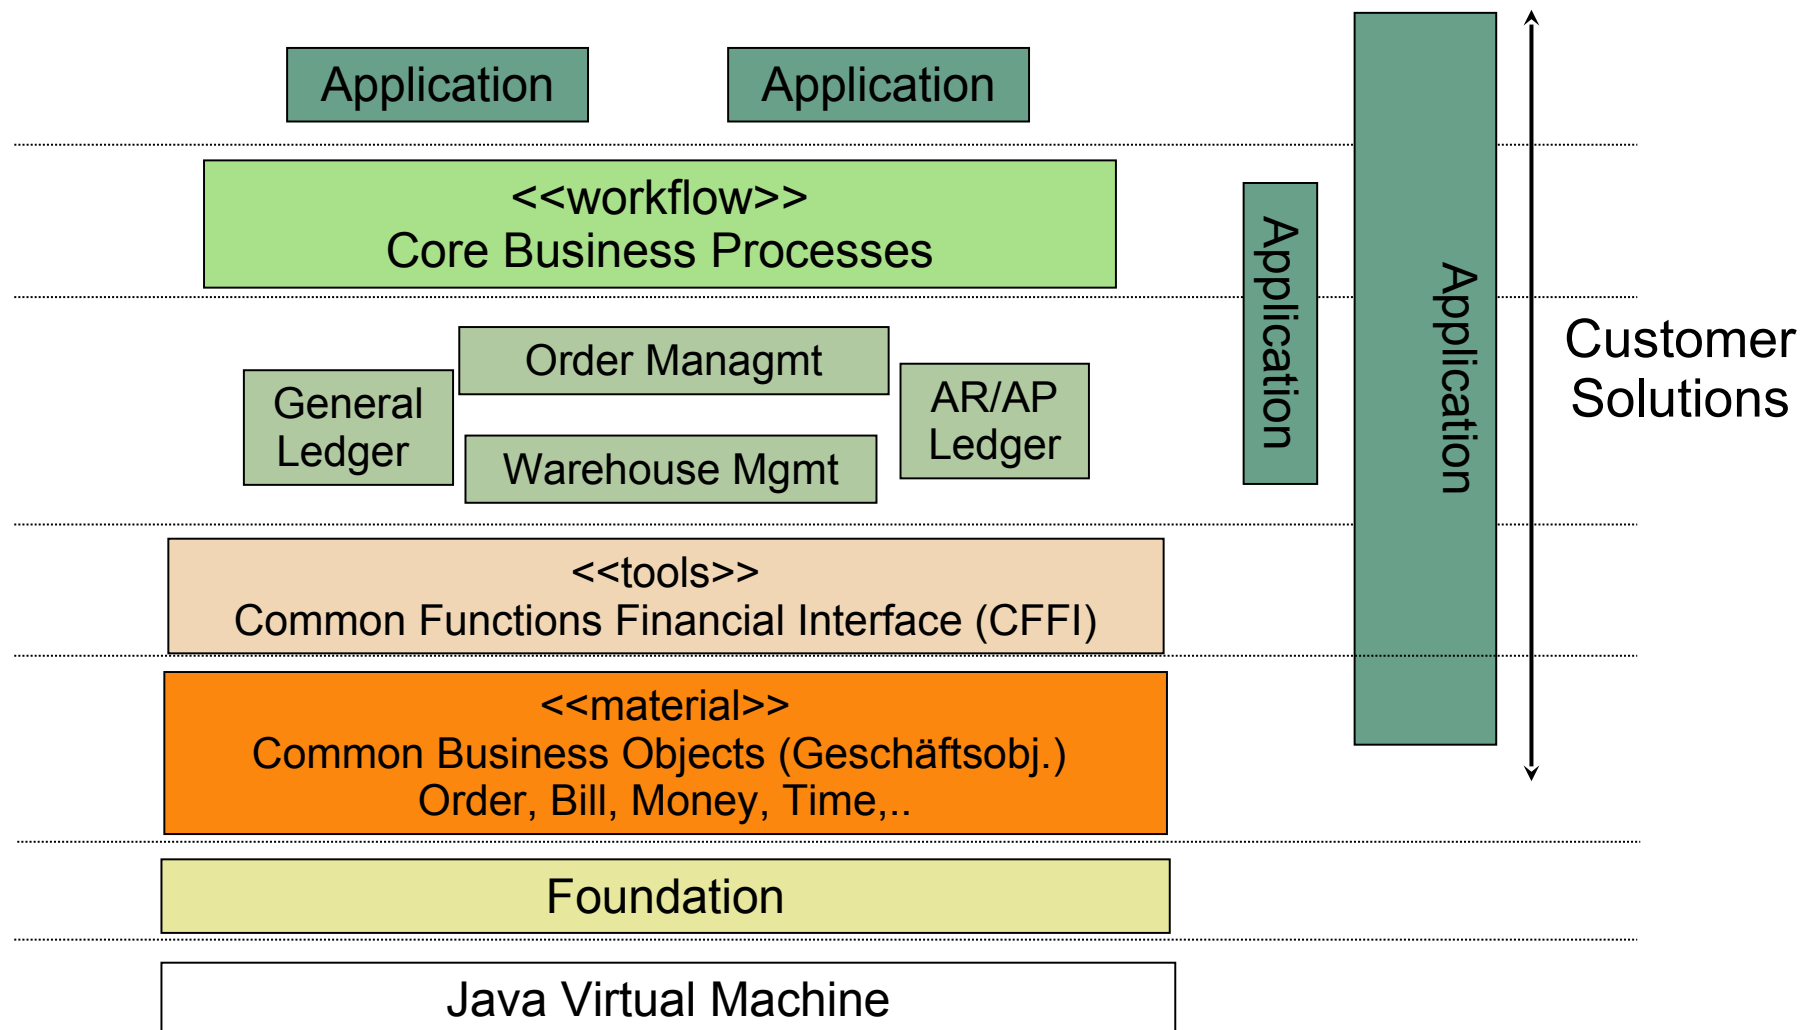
Application

Application

<<workflow>>
Core Business Processes

Order Managmt

General Ledger

Warehouse Mgmt

AR/AP Ledger

<<tools>>
Common Functions Financial Interface (CFFI)

<<material>>
Common Business Objects (Geschäftsobj.)
Order, Bill, Money, Time,..

Foundation

Java Virtual Machine

Application

Application

Customer Solutions